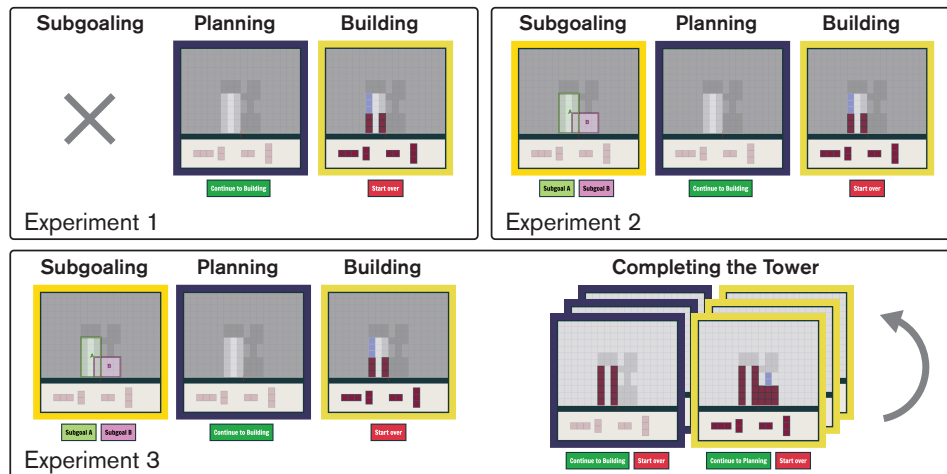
Subgoaling Planning Building

Continue to Building Start over

Experiment 1

Subgoaling Planning Building

A B

Subgoal A Subgoal B Continue to Building Start over

Experiment 2

Subgoaling Planning Building

A B

Subgoal A Subgoal B Continue to Building Start over

Experiment 3

Completing the Tower

Continue to Building Start over Continue to Planning Start over